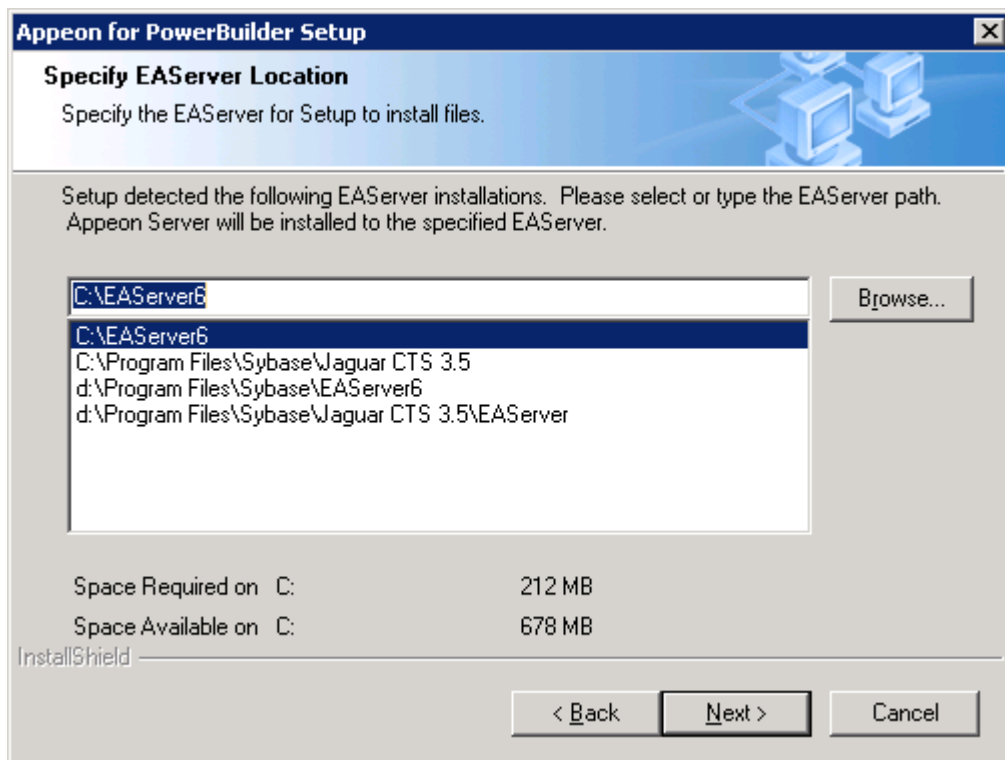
Appeon for PowerBuilder Setup

Specify EAServer Location

Specify the EAServer for Setup to install files.

Setup detected the following EAServer installations. Please select or type the EAServer path. Appeon Server will be installed to the specified EAServer.

C:\EAServer6

Browse...

C:\EAServer6
C:\Program Files\Sybase\Jaguar CTS 3.5
d:\Program Files\Sybase\EAServer6
d:\Program Files\Sybase\Jaguar CTS 3.5\EAServer

Space Required on C: 212 MB

Space Available on C: 678 MB

InstallShield

< Back

Next >

Cancel